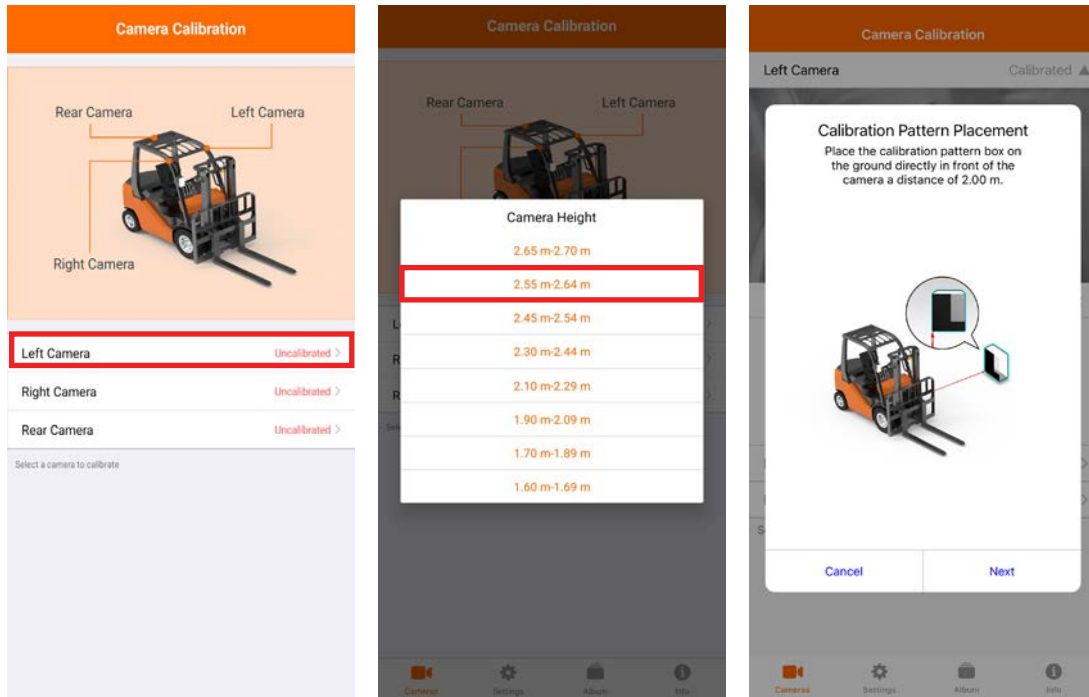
Camera Calibration

Rear Camera
Left Camera
Right Camera

Left Camera Uncalibrated >
Right Camera Uncalibrated >
Rear Camera Uncalibrated >

Select a camera to calibrate

Camera Calibration

Rear Camera
Left Camera

Camera Height
2.65 m-2.70 m
2.55 m-2.64 m
2.45 m-2.54 m
2.30 m-2.44 m
2.10 m-2.29 m
1.90 m-2.09 m
1.70 m-1.89 m
1.60 m-1.69 m

Cameras
Settings
Album
Info

Camera Calibration

Left Camera Calibrated

Calibration Pattern Placement
Place the calibration pattern box on the ground directly in front of the camera a distance of 2.00 m.

Cancel
Next

Cameras
Settings
Album
Info